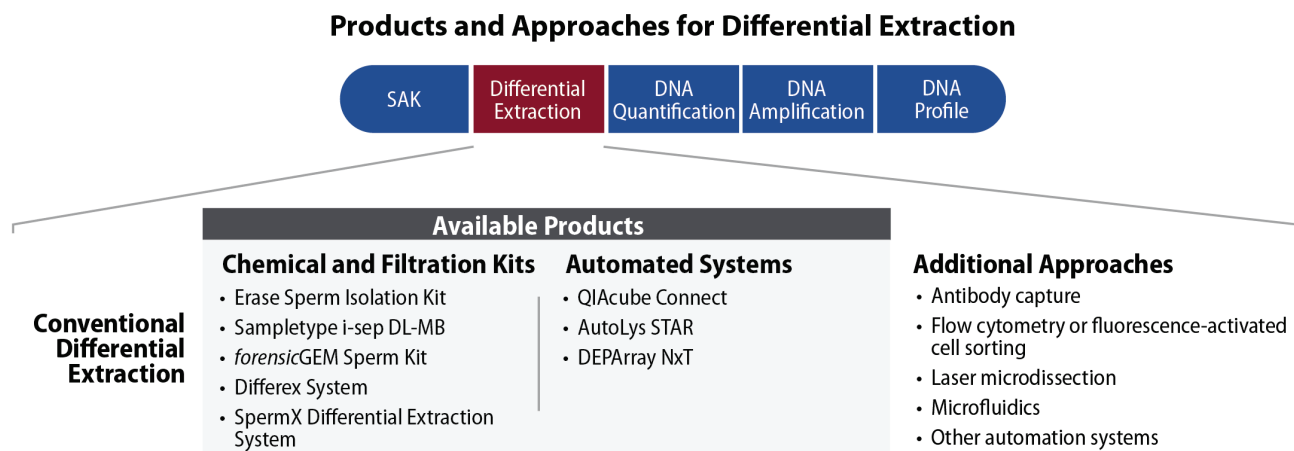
Products and Approaches for Differential Extraction

SAK

Differential Extraction

DNA Quantification

DNA Amplification

DNA Profile

Conventional Differential Extraction

Available Products

Chemical and Filtration Kits
• Erase Sperm Isolation Kit
• Sampletype i-sep DL-MB
• *forensic*GEM Sperm Kit
• Differex System
• SpermX Differential Extraction System

Automated Systems
• QIAcube Connect
• AutoLys STAR
• DEPArray NxT

Additional Approaches
• Antibody capture
• Flow cytometry or fluorescence-activated cell sorting
• Laser microdissection
• Microfluidics
• Other automation systems